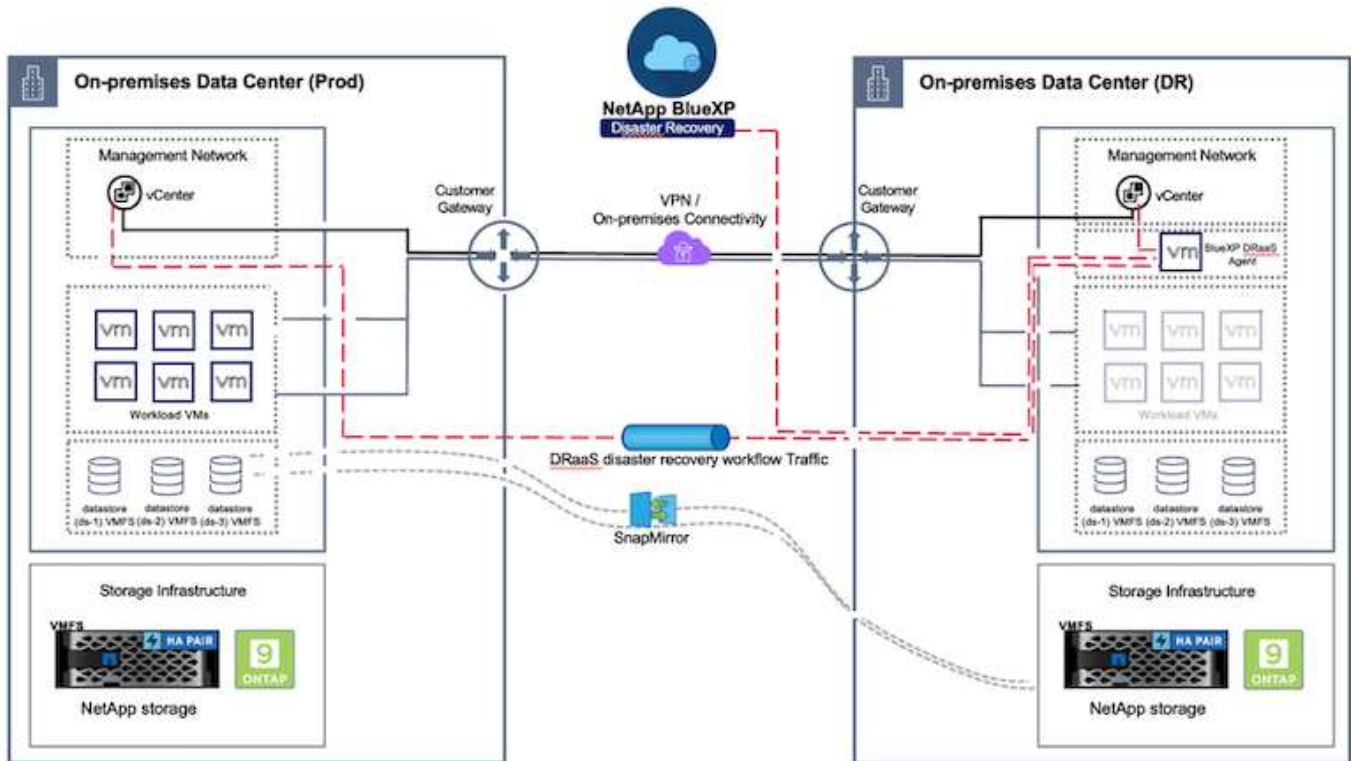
On-premises Data Center (Prod)

Management Network

vCenter

vm vm vm
vm vm vm
Workload VMs

datastore (ds-1) VMFS
datastore (ds-2) VMFS
datastore (ds-3) VMFS

Storage Infrastructure

VMFS
HA PAIR
9
ONTAP
NetApp storage

NetApp BlueXP
Disaster Recovery

Customer Gateway

VPN / On-premises Connectivity

Customer Gateway

DRaaS disaster recovery workflow Traffic

SnapMirror

On-premises Data Center (DR)

Management Network

vCenter

vm BlueXP DRaaS Agent

vm vm vm
vm vm vm
Workload VMs

datastore (ds-1) VMFS
datastore (ds-2) VMFS
datastore (ds-3) VMFS

Storage Infrastructure

VMFS
HA PAIR
9
ONTAP
NetApp storage